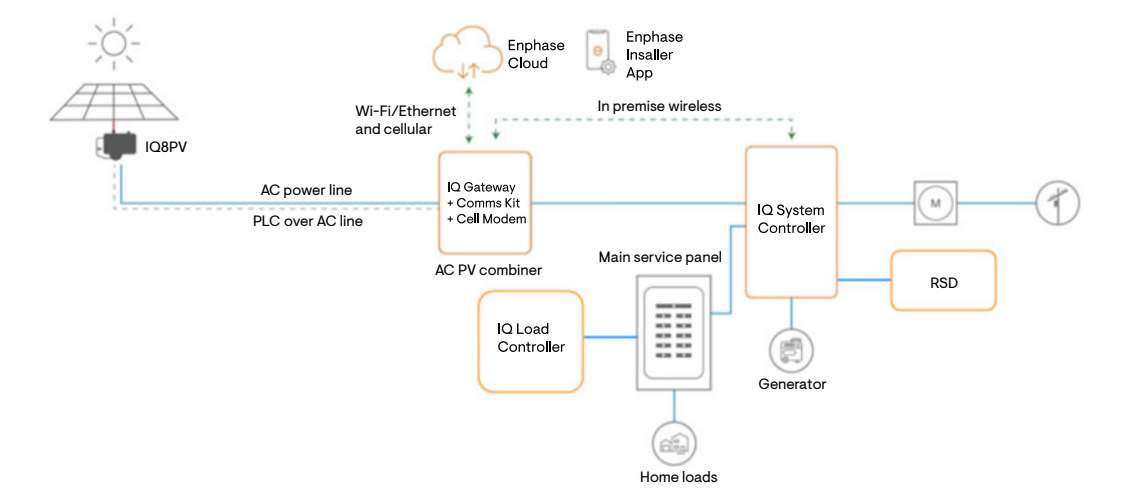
IQ8PV

Enphase Cloud

Enphase Insaller App

Wi-Fi/Ethernet and cellular

In premise wireless

AC power line

PLC over AC line

IQ Gateway + Comms Kit + Cell Modem

AC PV combiner

IQ System Controller

M

RSD

Main service panel

IQ Load Controller

Generator

Home loads